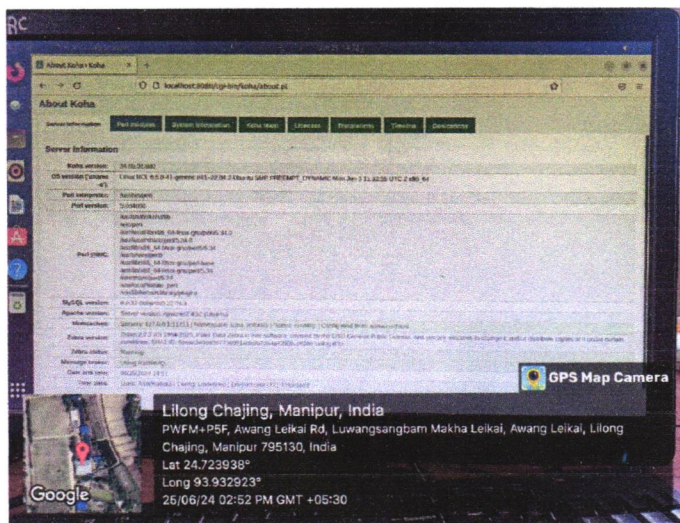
RC

About Koha › Koha

localhost:8080/cgi-bin/koha/about.pl

About Koha

Server information | Perl modules | System information | Koha team | Licenses | Translations | Timeline | Dashboard

Server information

Koha version: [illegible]
OS version ('uname -a'): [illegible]
Perl interpreter: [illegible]
Perl version: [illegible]
Perl @INC: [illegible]
MySQL version: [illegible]
Apache version: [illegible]
Memcached: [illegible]
Zebra version: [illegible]
Zebra status: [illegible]
Message broker: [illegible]
Date and time: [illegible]
Time zone: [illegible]

GPS Map Camera

Lilong Chajing, Manipur, India
PWFM+P5F, Awang Leikai Rd, Luwangsangbam Makha Leikai, Awang Leikai, Lilong Chajing, Manipur 795130, India
Lat 24.723938°
Long 93.932923°
26/06/24 02:52 PM GMT +05:30

Google